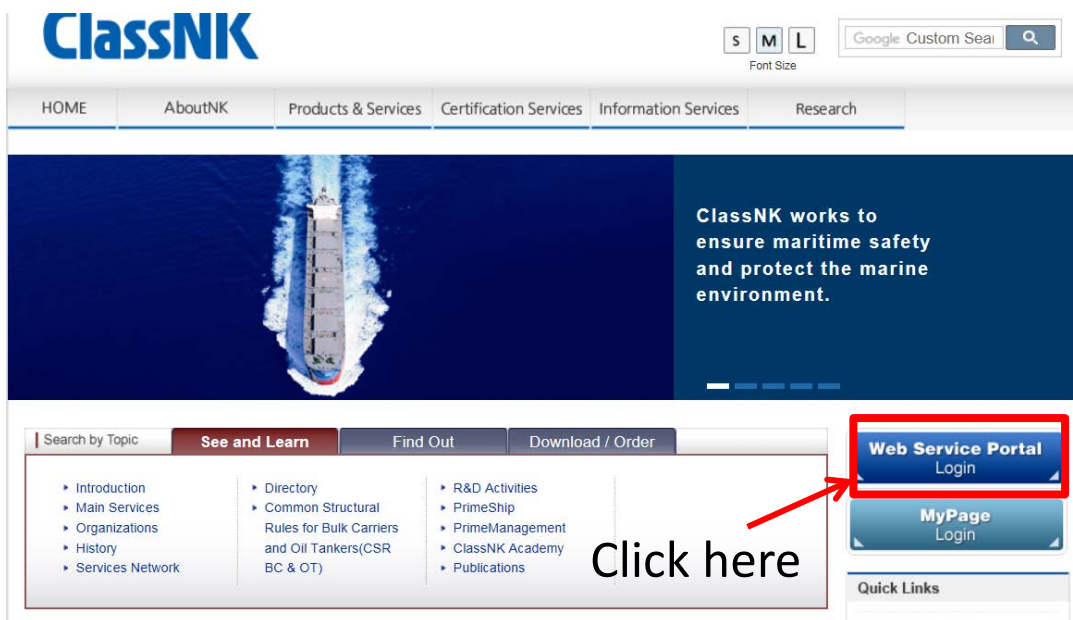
ClassNK

S M L
Font Size

Google Custom Sear

HOME
AboutNK
Products & Services
Certification Services
Information Services
Research

ClassNK works to ensure maritime safety and protect the marine environment.

Search by Topic
See and Learn
Find Out
Download / Order

Introduction
Main Services
Organizations
History
Services Network

Directory
Common Structural Rules for Bulk Carriers and Oil Tankers(CSR BC & OT)

R&D Activities
PrimeShip
PrimeManagement
ClassNK Academy
Publications

Web Service Portal
Login

MyPage
Login

Click here

Quick Links